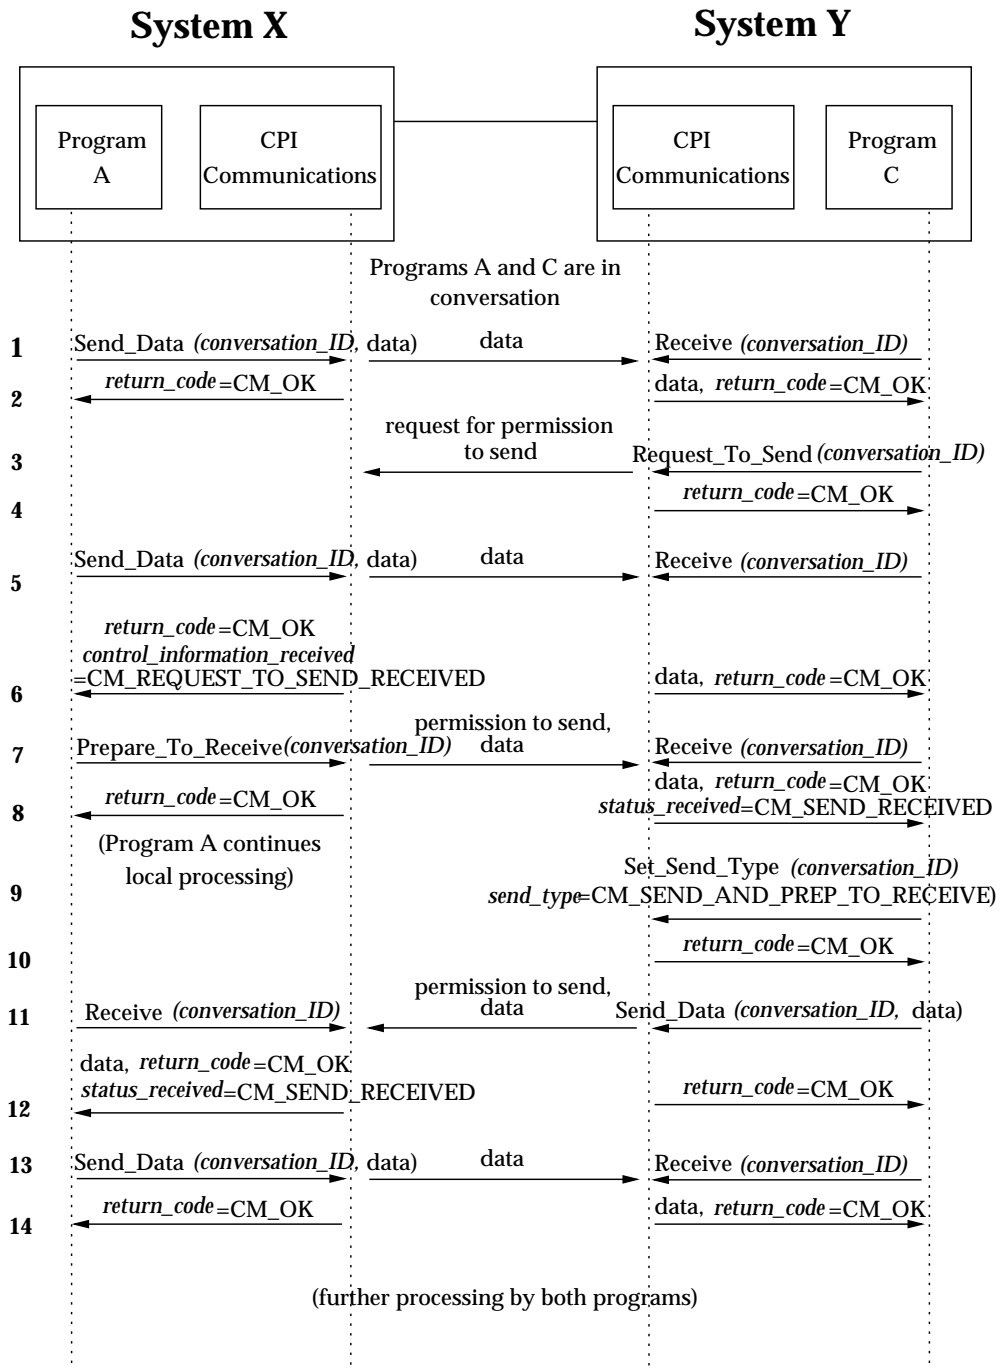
System X

System Y

Program A

CPI Communications

CPI Communications

Program C

Programs A and C are in conversation

1 Send_Data (conversation_ID, data) data Receive (conversation_ID)

2 return_code=CM_OK data, return_code=CM_OK

3 request for permission to send Request_To_Send (conversation_ID)

4 return_code=CM_OK

5 Send_Data (conversation_ID, data) data Receive (conversation_ID)

6 return_code=CM_OK control_information_received =CM_REQUEST_TO_SEND_RECEIVED data, return_code=CM_OK

7 Prepare_To_Receive(conversation_ID) permission to send, data Receive (conversation_ID)

8 return_code=CM_OK data, return_code=CM_OK status_received=CM_SEND_RECEIVED

(Program A continues local processing)

9 Set_Send_Type (conversation_ID) send_type=CM_SEND_AND_PREP_TO_RECEIVE)

10 return_code=CM_OK

11 Receive (conversation_ID) permission to send, data Send_Data (conversation_ID, data)

12 data, return_code=CM_OK status_received=CM_SEND_RECEIVED return_code=CM_OK

13 Send_Data (conversation_ID, data) data Receive (conversation_ID)

14 return_code=CM_OK data, return_code=CM_OK

(further processing by both programs)